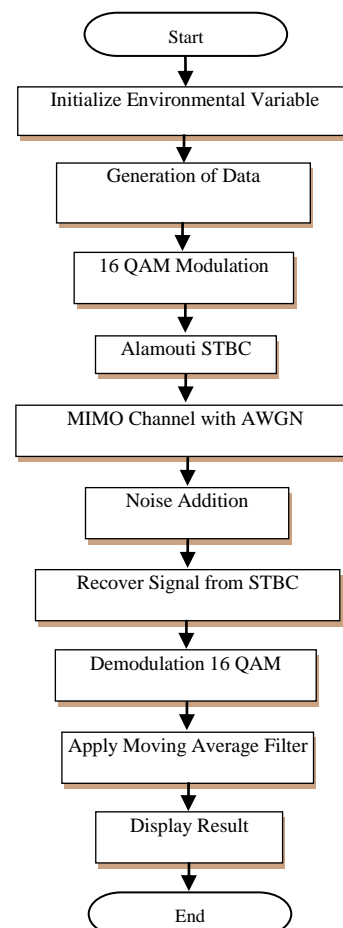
Start

Initialize Environmental Variable

Generation of Data

16 QAM Modulation

Alamouti STBC

MIMO Channel with AWGN

Noise Addition

Recover Signal from STBC

Demodulation 16 QAM

Apply Moving Average Filter

Display Result

End